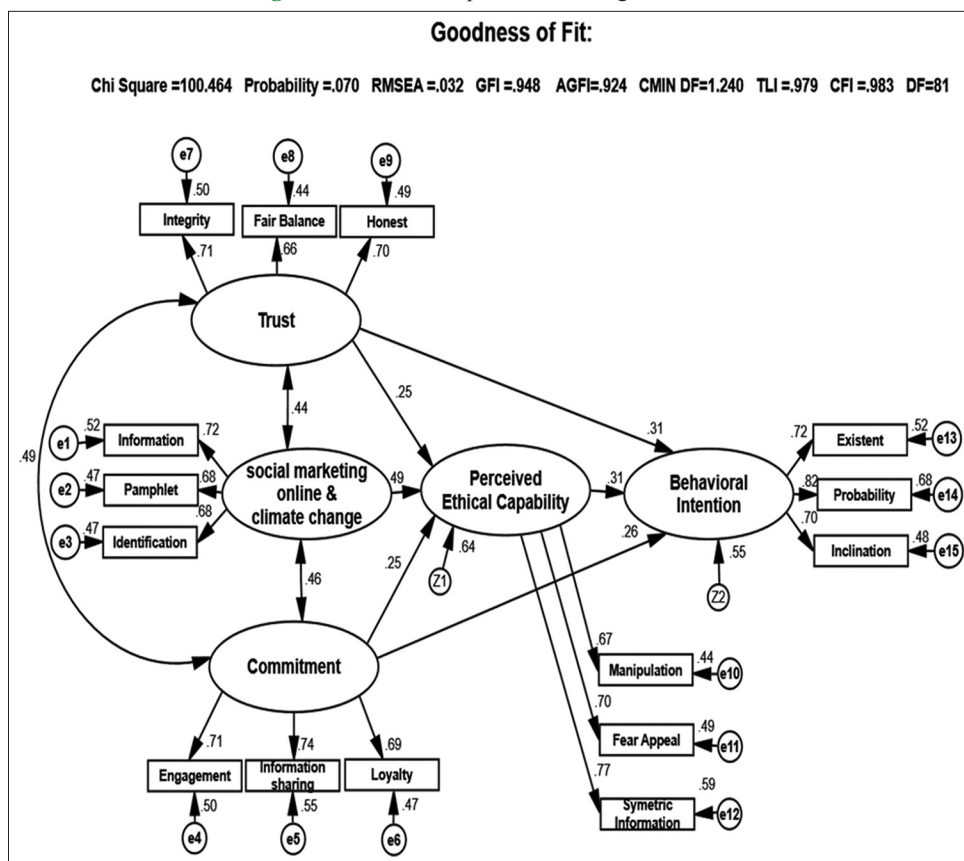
Goodness of Fit:

Chi Square =100.464 Probability =.070 RMSEA =.032 GFI =.948 AGFI=.924 CMIN DF=1.240 TLI =.979 CFI =.983 DF=81

e7
.50
Integrity
.71

e8
.44
Fair Balance
.66

e9
.49
Honest
.70

Trust

.44
.25
.31
.49

e1
.52
Information
.72

e2
.47
Pamphlet
.68

e3
.47
Identification
.68

social marketing online & climate change

.49

Perceived Ethical Capability

.64
Z1

.31

Behavioral Intention

.55
Z2

.26

.72
Existent
.52
e13

.82
Probability
.68
e14

.70
Inclination
.48
e15

.46
.25

Commitment

.71
Engagement
.50
e4

.74
Information sharing
.55
e5

.69
Loyalty
.47
e6

.67
Manipulation
.44
e10

.70
Fear Appeal
.49
e11

.77
Symetric Information
.59
e12